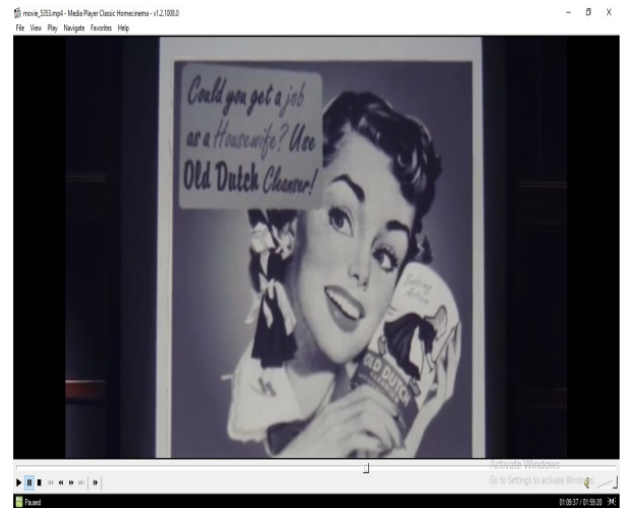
movie_5353.mp4 - Media Player Classic Homecinema - v1.2.1008.0

File View Play Navigate Favorites Help

Could you get a job as a Housewife? Use Old Dutch Cleanser!

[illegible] Action

OLD DUTCH

Activate Windows
Go to Settings to activate Windows.

Paused

01:09:37 / 01:59:20